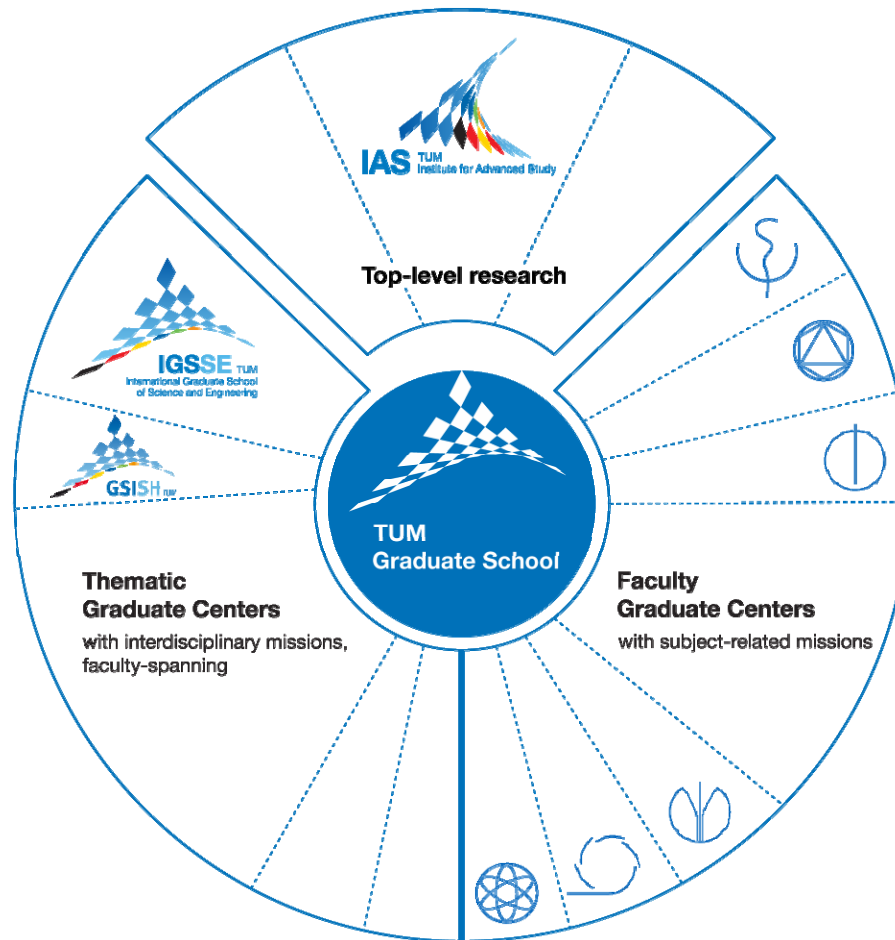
IAS TUM
Institute for Advanced Study

Top-level research

IGSSE TUM
International Graduate School of Science and Engineering

GSISH TUM

TUM
Graduate School

Thematic
Graduate Centers
with interdisciplinary missions, faculty-spanning

Faculty
Graduate Centers
with subject-related missions